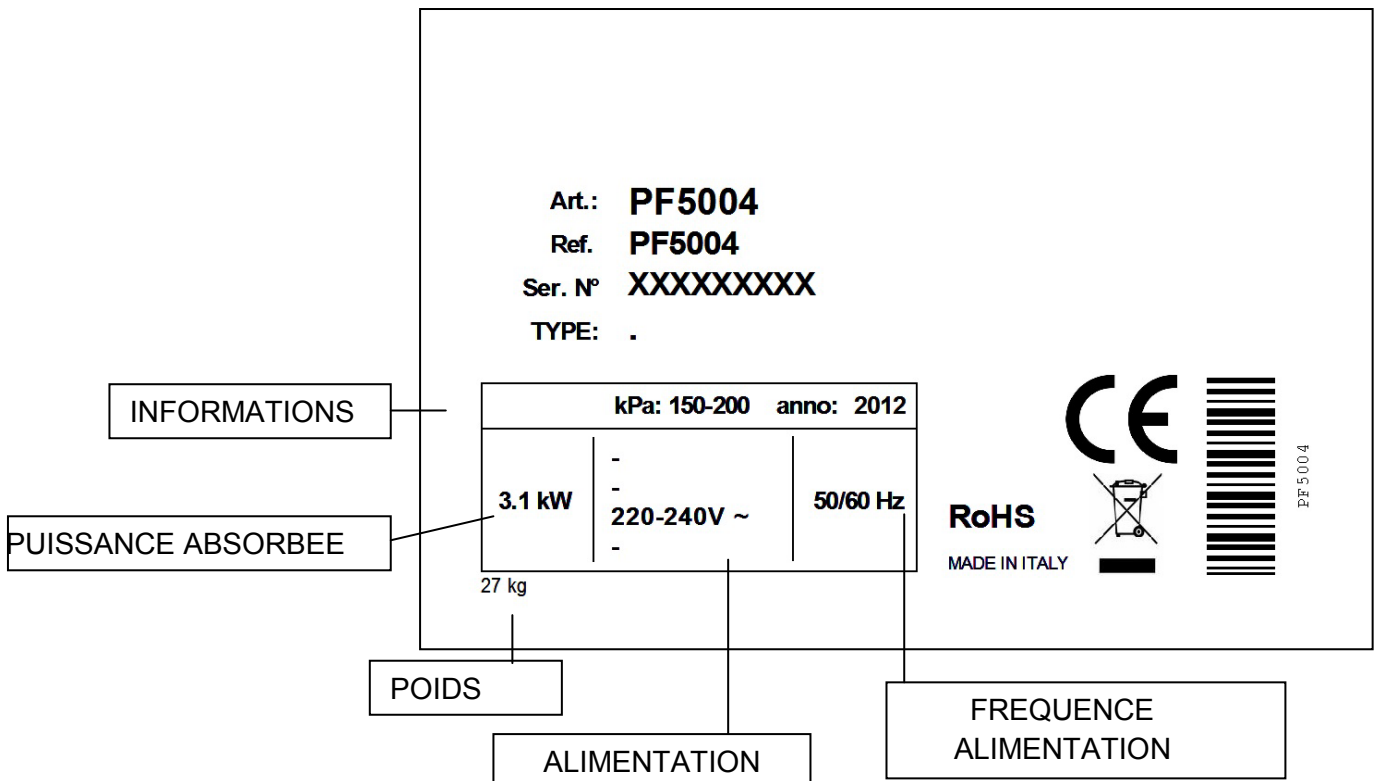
Art.: PF5004
Ref. PF5004
Ser. N° XXXXXXXXX
TYPE: .

INFORMATIONS

kPa: 150-200 anno: 2012

3.1 kW

-
-
220-240V ~
-

50/60 Hz

PUISSANCE ABSORBEE

27 kg

RoHS
MADE IN ITALY

CE

PF5004

POIDS

ALIMENTATION

FREQUENCE ALIMENTATION